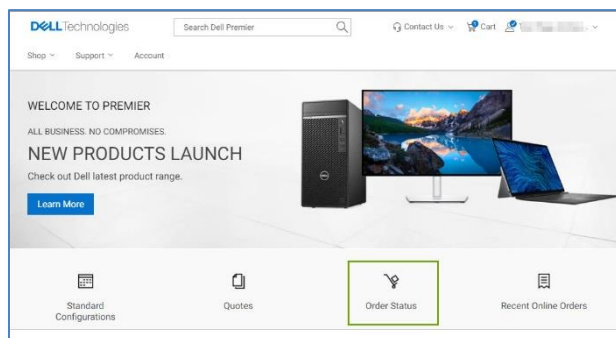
DELLTechnologies

Search Dell Premier

Contact Us

Cart

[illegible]

Shop

Support

Account

WELCOME TO PREMIER

ALL BUSINESS. NO COMPROMISES.

NEW PRODUCTS LAUNCH

Check out Dell latest product range.

Learn More

Standard Configurations

Quotes

Order Status

Recent Online Orders